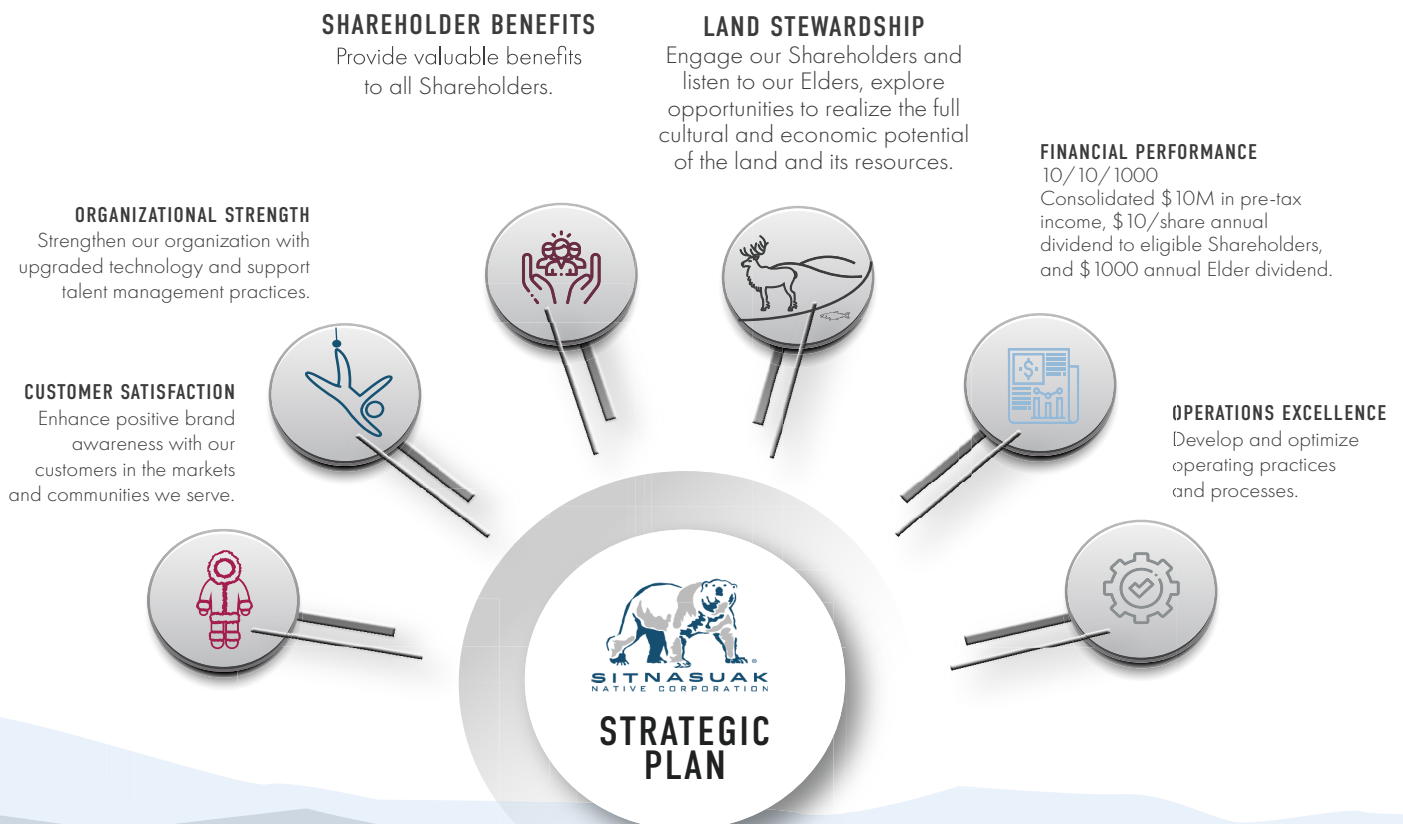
SHAREHOLDER BENEFITS
Provide valuable benefits to all Shareholders.

LAND STEWARDSHIP
Engage our Shareholders and listen to our Elders, explore opportunities to realize the full cultural and economic potential of the land and its resources.

FINANCIAL PERFORMANCE
10/10/1000
Consolidated \$10M in pre-tax income, \$10/share annual dividend to eligible Shareholders, and \$1000 annual Elder dividend.

ORGANIZATIONAL STRENGTH
Strengthen our organization with upgraded technology and support talent management practices.

CUSTOMER SATISFACTION
Enhance positive brand awareness with our customers in the markets and communities we serve.

OPERATIONS EXCELLENCE
Develop and optimize operating practices and processes.

SITNASUAK®
NATIVE CORPORATION

STRATEGIC PLAN